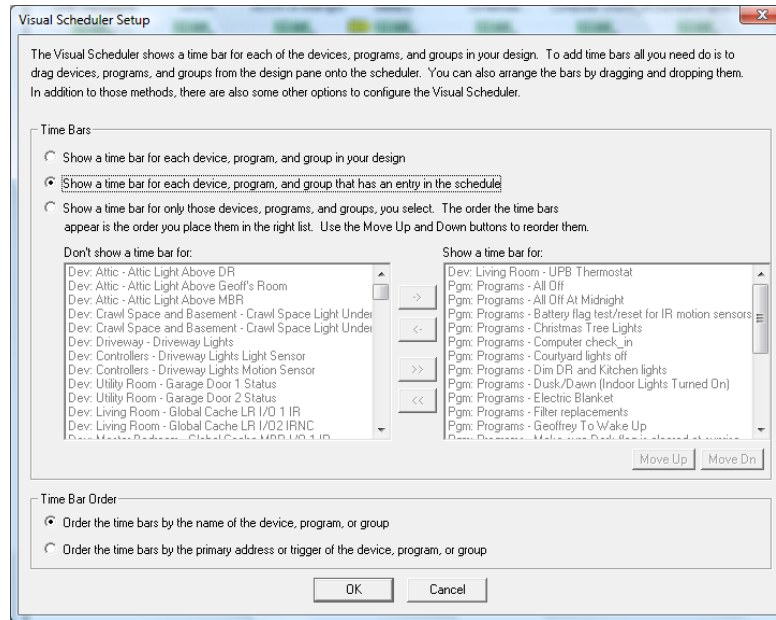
Visual Scheduler Setup

The Visual Scheduler shows a time bar for each of the devices, programs, and groups in your design. To add time bars all you need do is to drag devices, programs, and groups from the design pane onto the scheduler. You can also arrange the bars by dragging and dropping them. In addition to those methods, there are also some other options to configure the Visual Scheduler.

Time Bars

Show a time bar for each device, program, and group in your design

Show a time bar for each device, program, and group that has an entry in the schedule

Show a time bar for only those devices, programs, and groups, you select. The order the time bars appear is the order you place them in the right list. Use the Move Up and Down buttons to reorder them.

Don't show a time bar for:

Dev: Attic - Attic Light Above DR
Dev: Attic - Attic Light Above Geoff's Room
Dev: Attic - Attic Light Above MBR
Dev: Crawl Space and Basement - Crawl Space Light Under
Dev: Crawl Space and Basement - Crawl Space Light Under
Dev: Driveway - Driveway Lights
Dev: Controllers - Driveway Lights Light Sensor
Dev: Controllers - Driveway Lights Motion Sensor
Dev: Utility Room - Garage Door 1 Status
Dev: Utility Room - Garage Door 2 Status
Dev: Living Room - Global Cache LR I/O 1 IR
Dev: Living Room - Global Cache LR I/O2 IRNC
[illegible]

->
<-
>>
<<

Show a time bar for:

Dev: Living Room - UPB Thermostat
Pgm: Programs - All Off
Pgm: Programs - All Off At Midnight
Pgm: Programs - Battery flag test/reset for IR motion sensors
Pgm: Programs - Christmas Tree Lights
Pgm: Programs - Computer check_in
Pgm: Programs - Courtyard lights off
Pgm: Programs - Dim DR and Kitchen lights
Pgm: Programs - Dusk/Dawn (Indoor Lights Turned On)
Pgm: Programs - Electric Blanket
Pgm: Programs - Filter replacements
Pgm: Programs - Geoffrey To Wake Up
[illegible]

Move Up
Move Dn

Time Bar Order

Order the time bars by the name of the device, program, or group

Order the time bars by the primary address or trigger of the device, program, or group

OK
Cancel